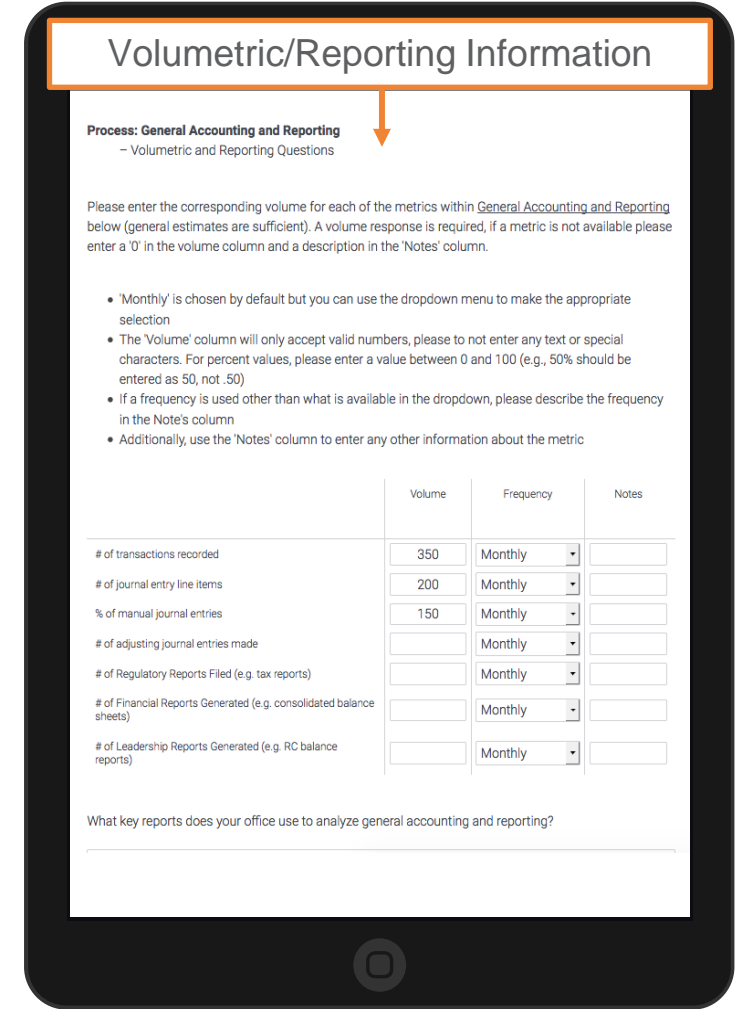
Volumetric/Reporting Information

**Process: General Accounting and Reporting**
– Volumetric and Reporting Questions

Please enter the corresponding volume for each of the metrics within General Accounting and Reporting below (general estimates are sufficient). A volume response is required, if a metric is not available please enter a '0' in the volume column and a description in the 'Notes' column.

- 'Monthly' is chosen by default but you can use the dropdown menu to make the appropriate selection
- The 'Volume' column will only accept valid numbers, please to not enter any text or special characters. For percent values, please enter a value between 0 and 100 (e.g., 50% should be entered as 50, not .50)
- If a frequency is used other than what is available in the dropdown, please describe the frequency in the Note's column
- Additionally, use the 'Notes' column to enter any other information about the metric

| | Volume | Frequency | Notes |
|---|---|---|---|
| # of transactions recorded | 350 | Monthly | |
| # of journal entry line items | 200 | Monthly | |
| % of manual journal entries | 150 | Monthly | |
| # of adjusting journal entries made | | Monthly | |
| # of Regulatory Reports Filed (e.g. tax reports) | | Monthly | |
| # of Financial Reports Generated (e.g. consolidated balance sheets) | | Monthly | |
| # of Leadership Reports Generated (e.g. RC balance reports) | | Monthly | |

What key reports does your office use to analyze general accounting and reporting?